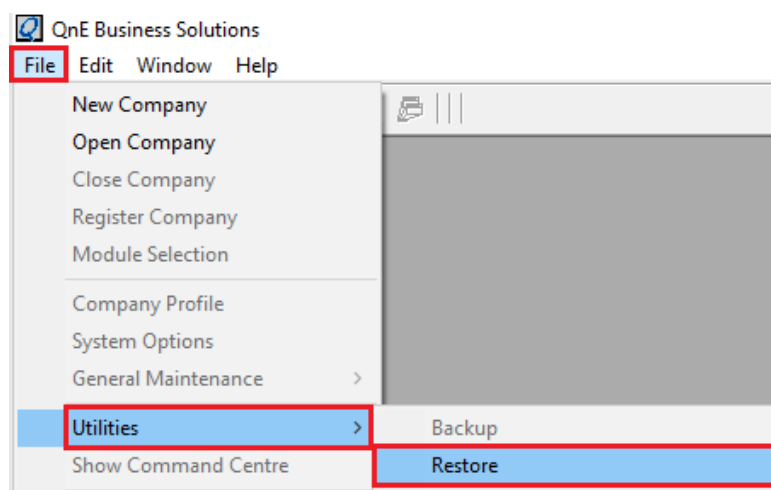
QnE Business Solutions
File Edit Window Help
New Company
Open Company
Close Company
Register Company
Module Selection
Company Profile
System Options
General Maintenance
Utilities
Show Command Centre
Backup
Restore